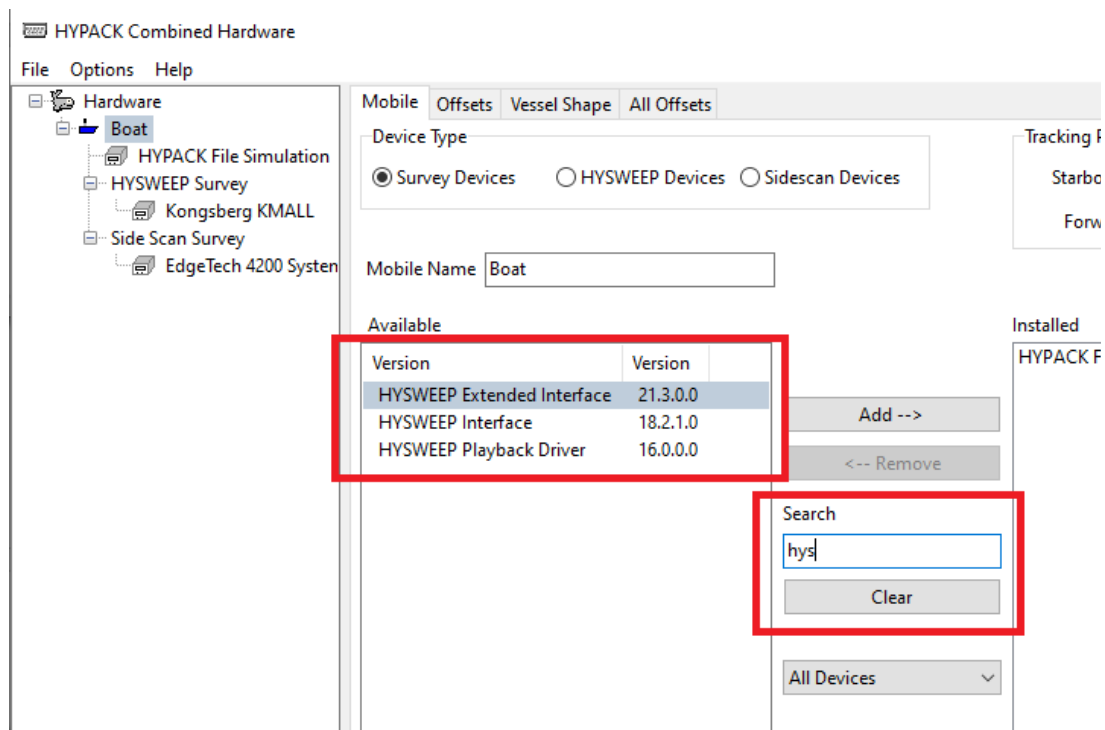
HYPACK Combined Hardware

File Options Help

Hardware
Boat
HYPACK File Simulation
HYSWEEP Survey
Kongsberg KMALL
Side Scan Survey
EdgeTech 4200 Systen

Mobile | Offsets | Vessel Shape | All Offsets

Device Type
Survey Devices
HYSWEEP Devices
Sidescan Devices

Tracking P
Starbo
Forw

Mobile Name Boat

Available

| Version | Version |
|---|---|
| HYSWEEP Extended Interface | 21.3.0.0 |
| HYSWEEP Interface | 18.2.1.0 |
| HYSWEEP Playback Driver | 16.0.0.0 |

Add -->
<-- Remove

Search
hys
Clear

All Devices

Installed
HYPACK F